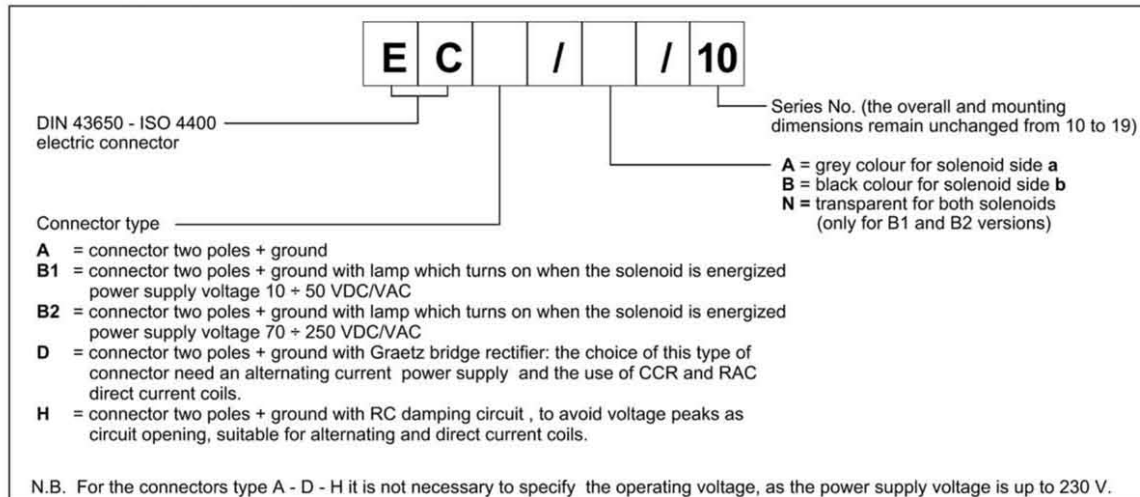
| E | C |  | / |  | / | 10 |
|---|---|---|---|---|---|---|

DIN 43650 - ISO 4400 electric connector

Series No. (the overall and mounting dimensions remain unchanged from 10 to 19)

**A** = grey colour for solenoid side **a**
**B** = black colour for solenoid side **b**
**N** = transparent for both solenoids (only for B1 and B2 versions)

Connector type

**A** = connector two poles + ground
**B1** = connector two poles + ground with lamp which turns on when the solenoid is energized power supply voltage 10 ÷ 50 VDC/VAC
**B2** = connector two poles + ground with lamp which turns on when the solenoid is energized power supply voltage 70 ÷ 250 VDC/VAC
**D** = connector two poles + ground with Graetz bridge rectifier: the choice of this type of connector need an alternating current power supply and the use of CCR and RAC direct current coils.
**H** = connector two poles + ground with RC damping circuit , to avoid voltage peaks as circuit opening, suitable for alternating and direct current coils.

N.B. For the connectors type A - D - H it is not necessary to specify the operating voltage, as the power supply voltage is up to 230 V.